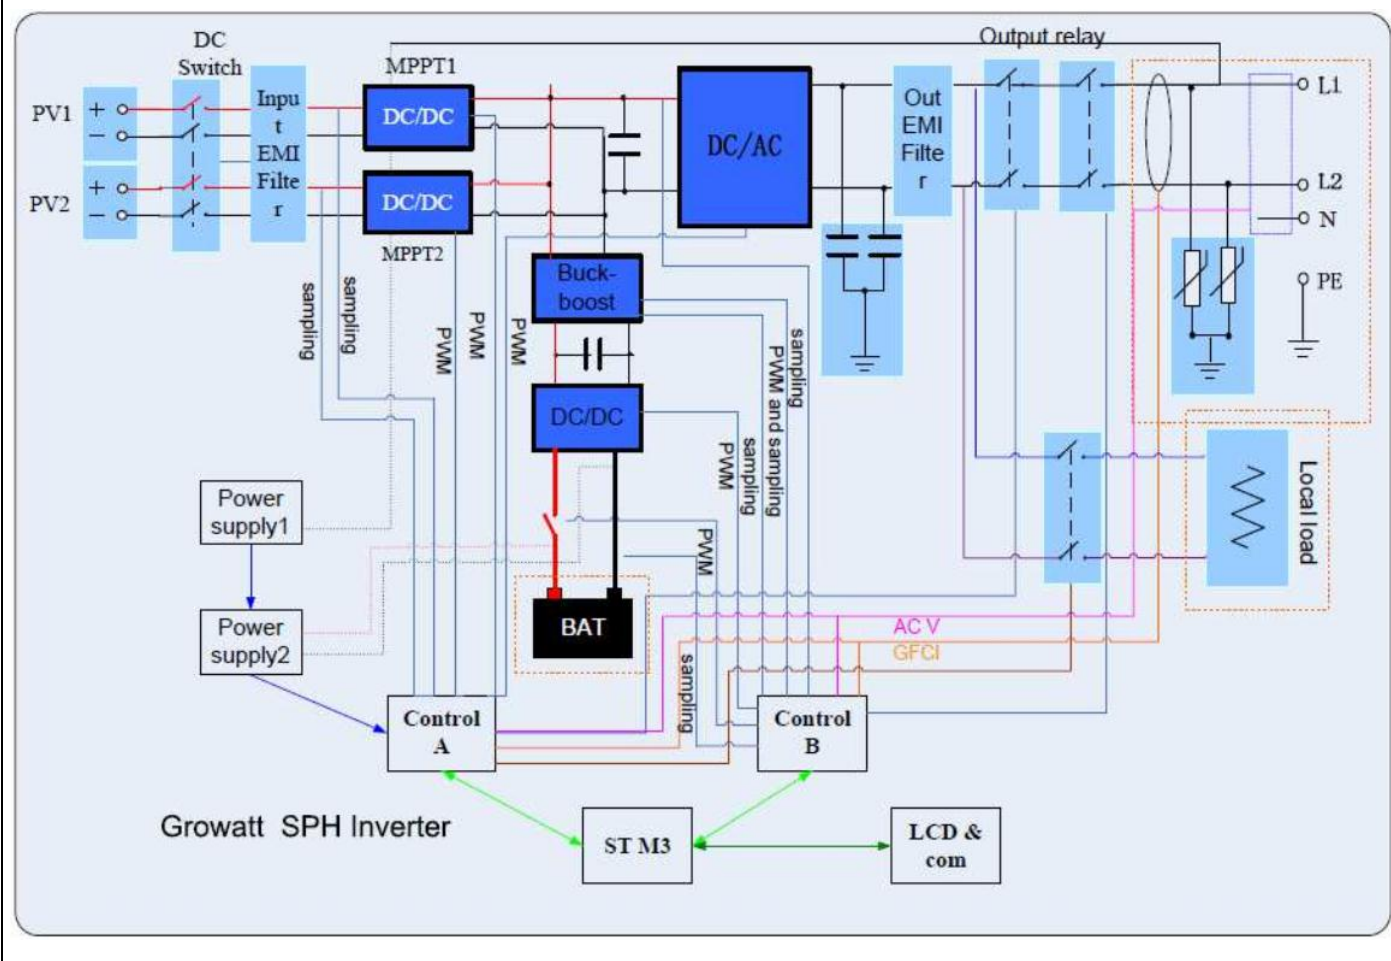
DC Switch

PV1 + −

PV2 + −

Inpu t EMI Filte r

MPPT1

DC/DC

DC/DC

MPPT2

DC/AC

Out EMI Filte r

Output relay

L1

L2

N

PE

Buck-boost

DC/DC

BAT

sampling

sampling

PWM

PWM

PWM

sampling

PWM and sampling

sampling

PWM

PWM

sampling

Power supply1

Power supply2

Local load

AC V

GFCI

Control A

Control B

Growatt SPH Inverter

ST M3

LCD & com